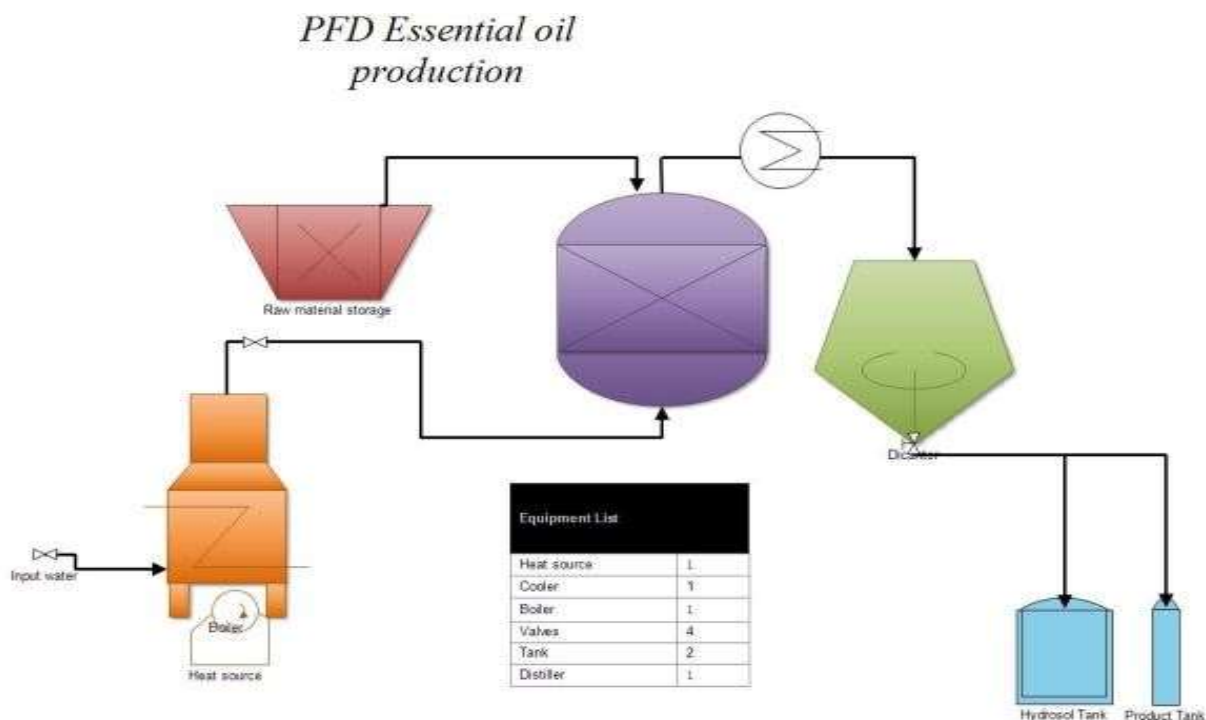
PFD Essential oil production

Raw material storage

Input water

Boiler

Heat source

Dicanter

| Equipment List | |
|---|---|
| Heat source | 1 |
| Cooler | 1 |
| Boiler | 1 |
| Valves | 4 |
| Tank | 2 |
| Distiller | 1 |

Hydrosol Tank

Product Tank